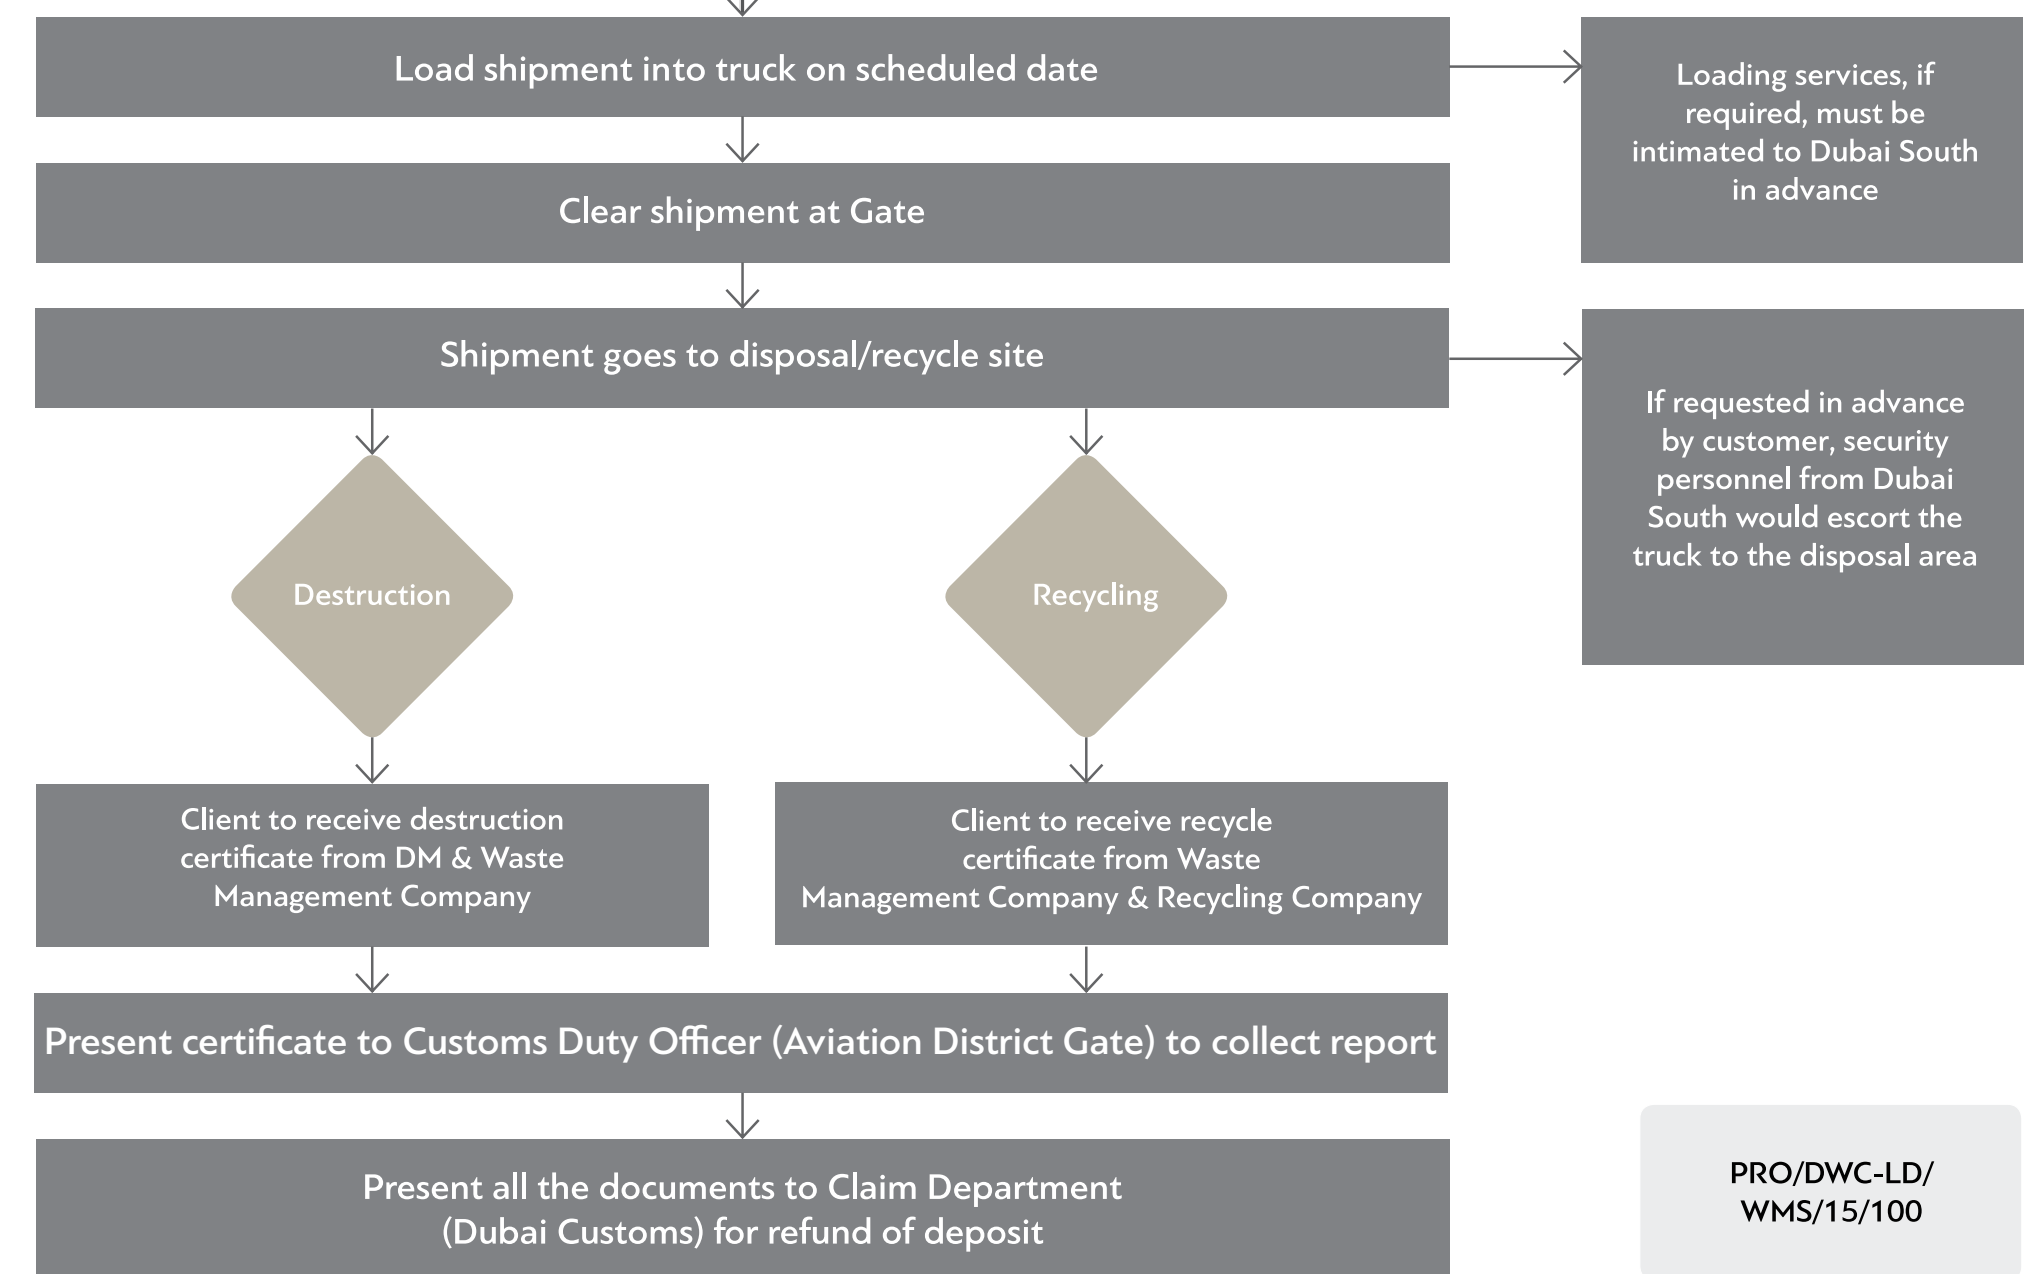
Load shipment into truck on scheduled date

Loading services, if required, must be intimated to Dubai South in advance

Clear shipment at Gate

Shipment goes to disposal/recycle site

If requested in advance by customer, security personnel from Dubai South would escort the truck to the disposal area

Destruction

Recycling

Client to receive destruction certificate from DM & Waste Management Company

Client to receive recycle certificate from Waste Management Company & Recycling Company

Present certificate to Customs Duty Officer (Aviation District Gate) to collect report

Present all the documents to Claim Department (Dubai Customs) for refund of deposit

PRO/DWC-LD/ WMS/15/100